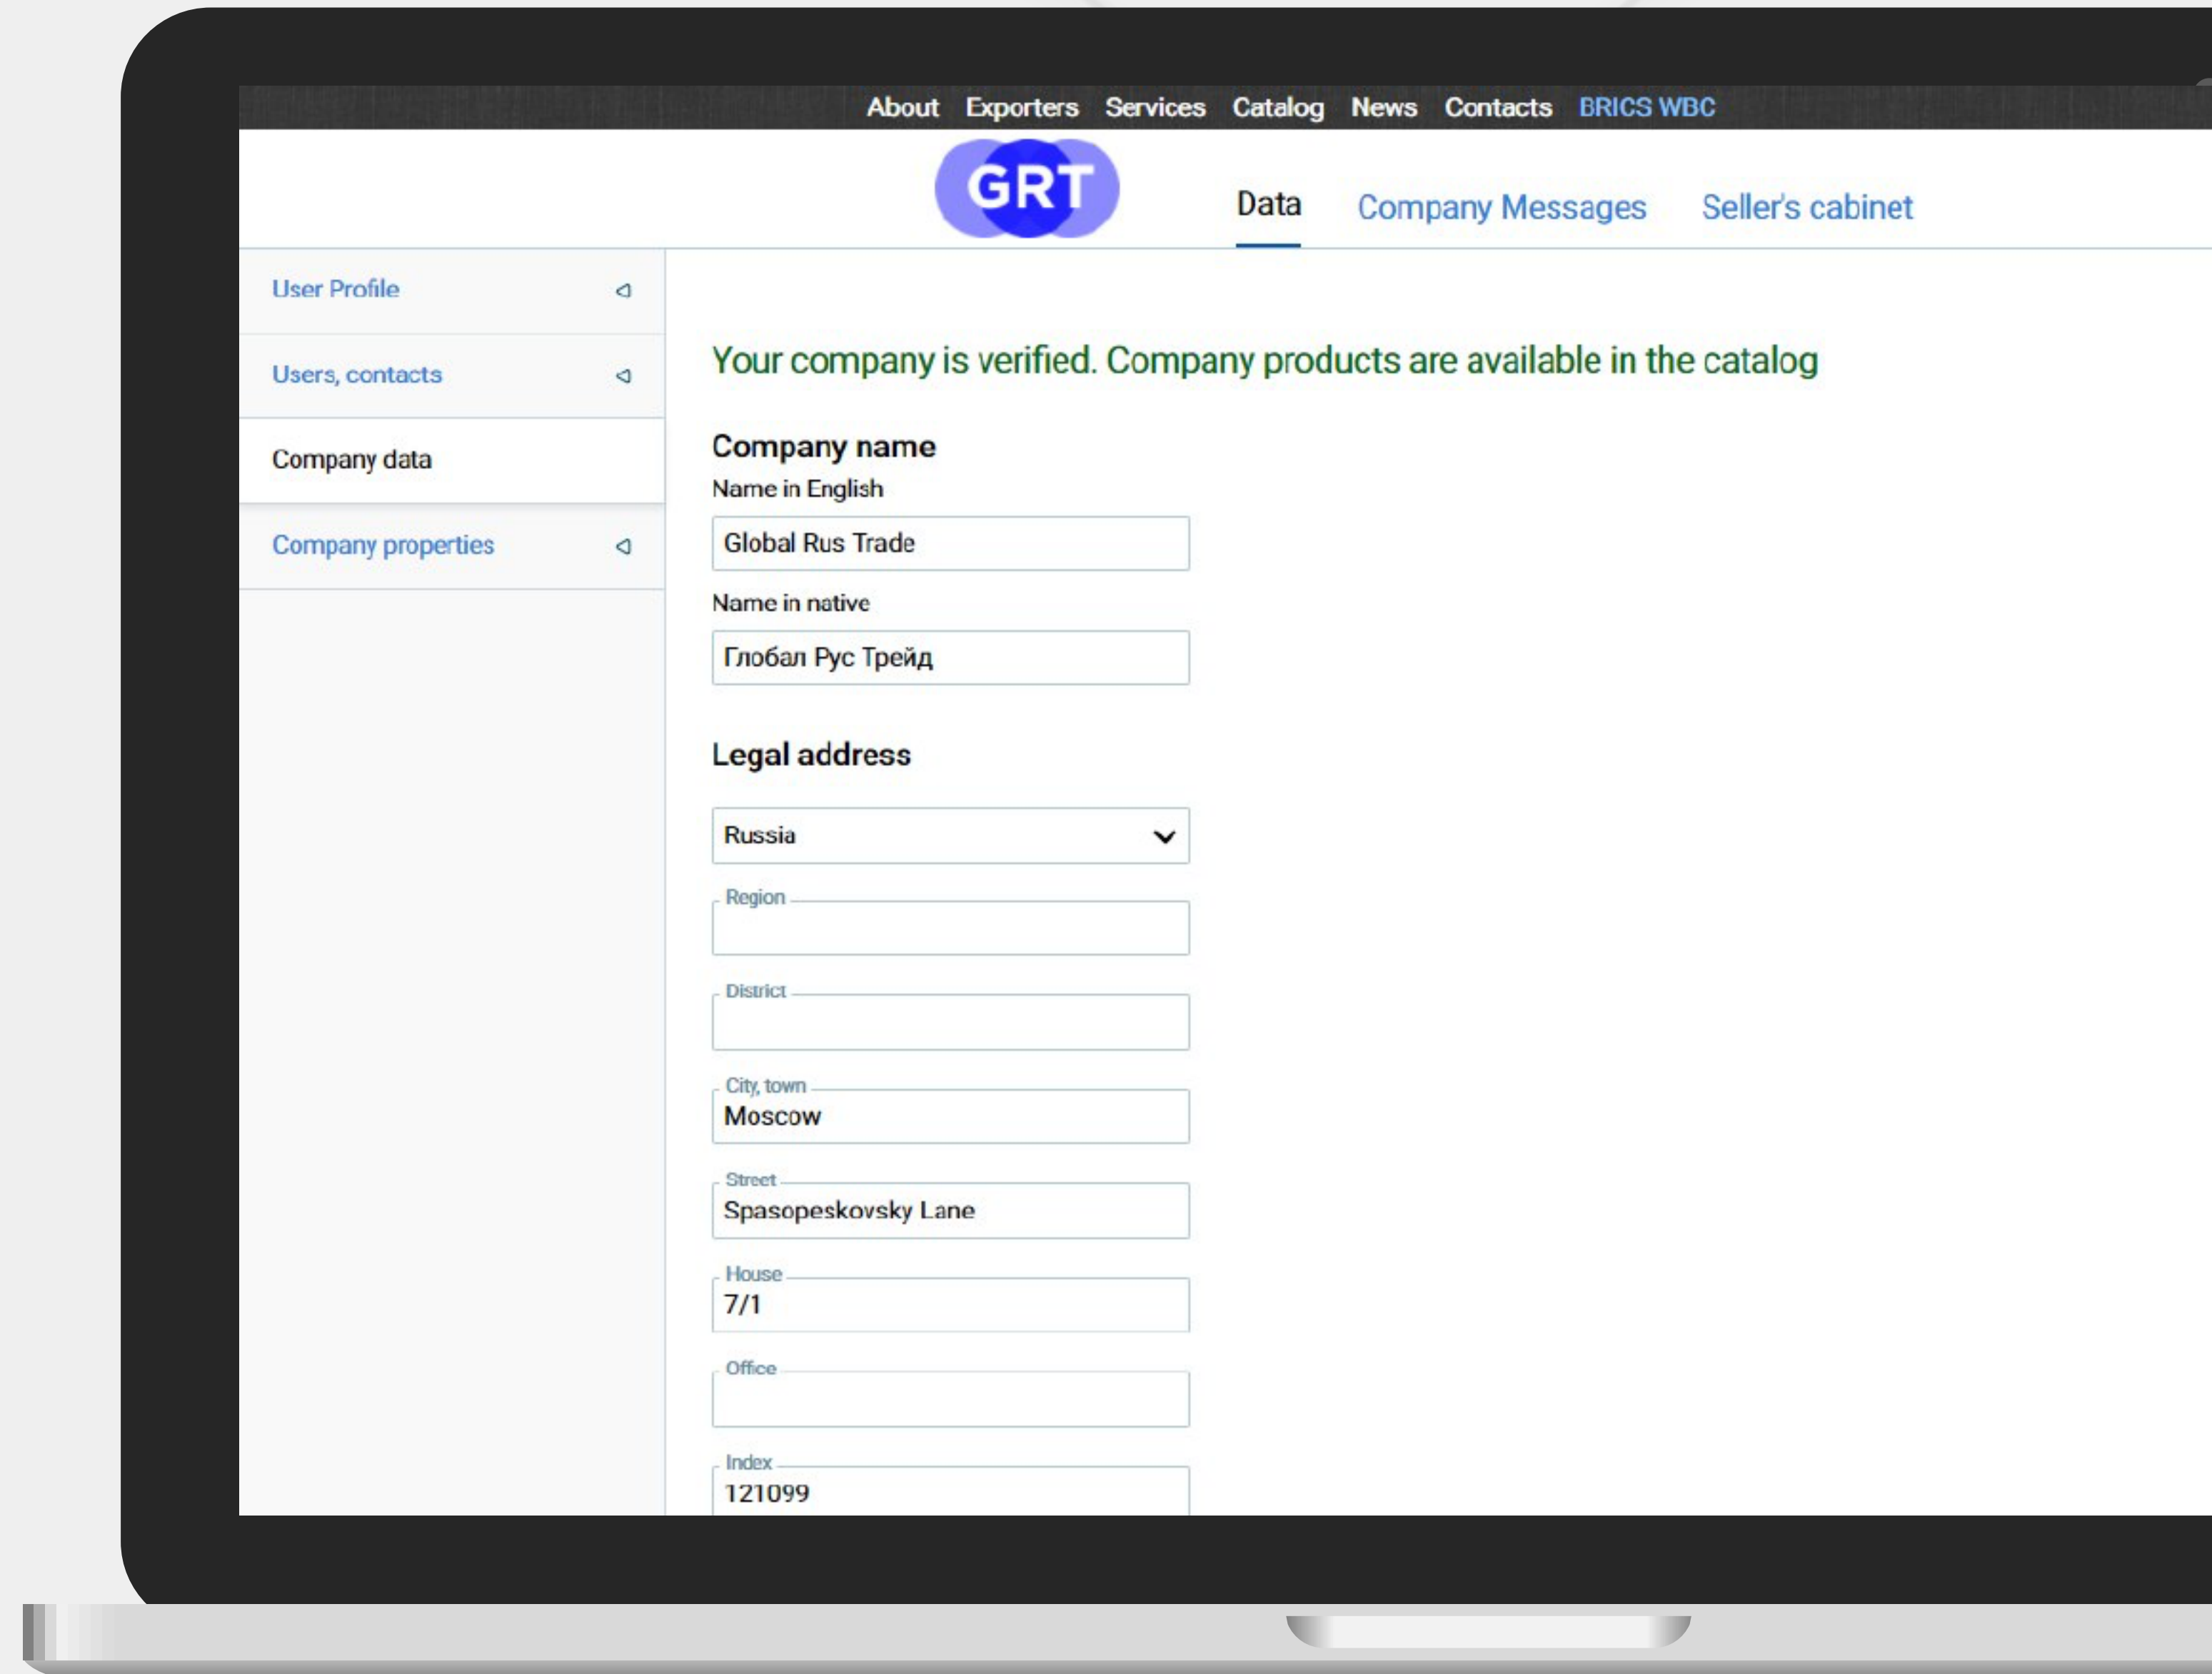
About Exporters Services Catalog News Contacts BRICS WBC

GRT

Data Company Messages Seller's cabinet

User Profile

Users, contacts

Company data

Company properties

Your company is verified. Company products are available in the catalog

Company name

Name in English

Global Rus Trade

Name in native

Глобал Рус Трейд

Legal address

Russia

Region

District

City, town
Moscow

Street
Spasopeskovsky Lane

House
7/1

Office

Index
121099